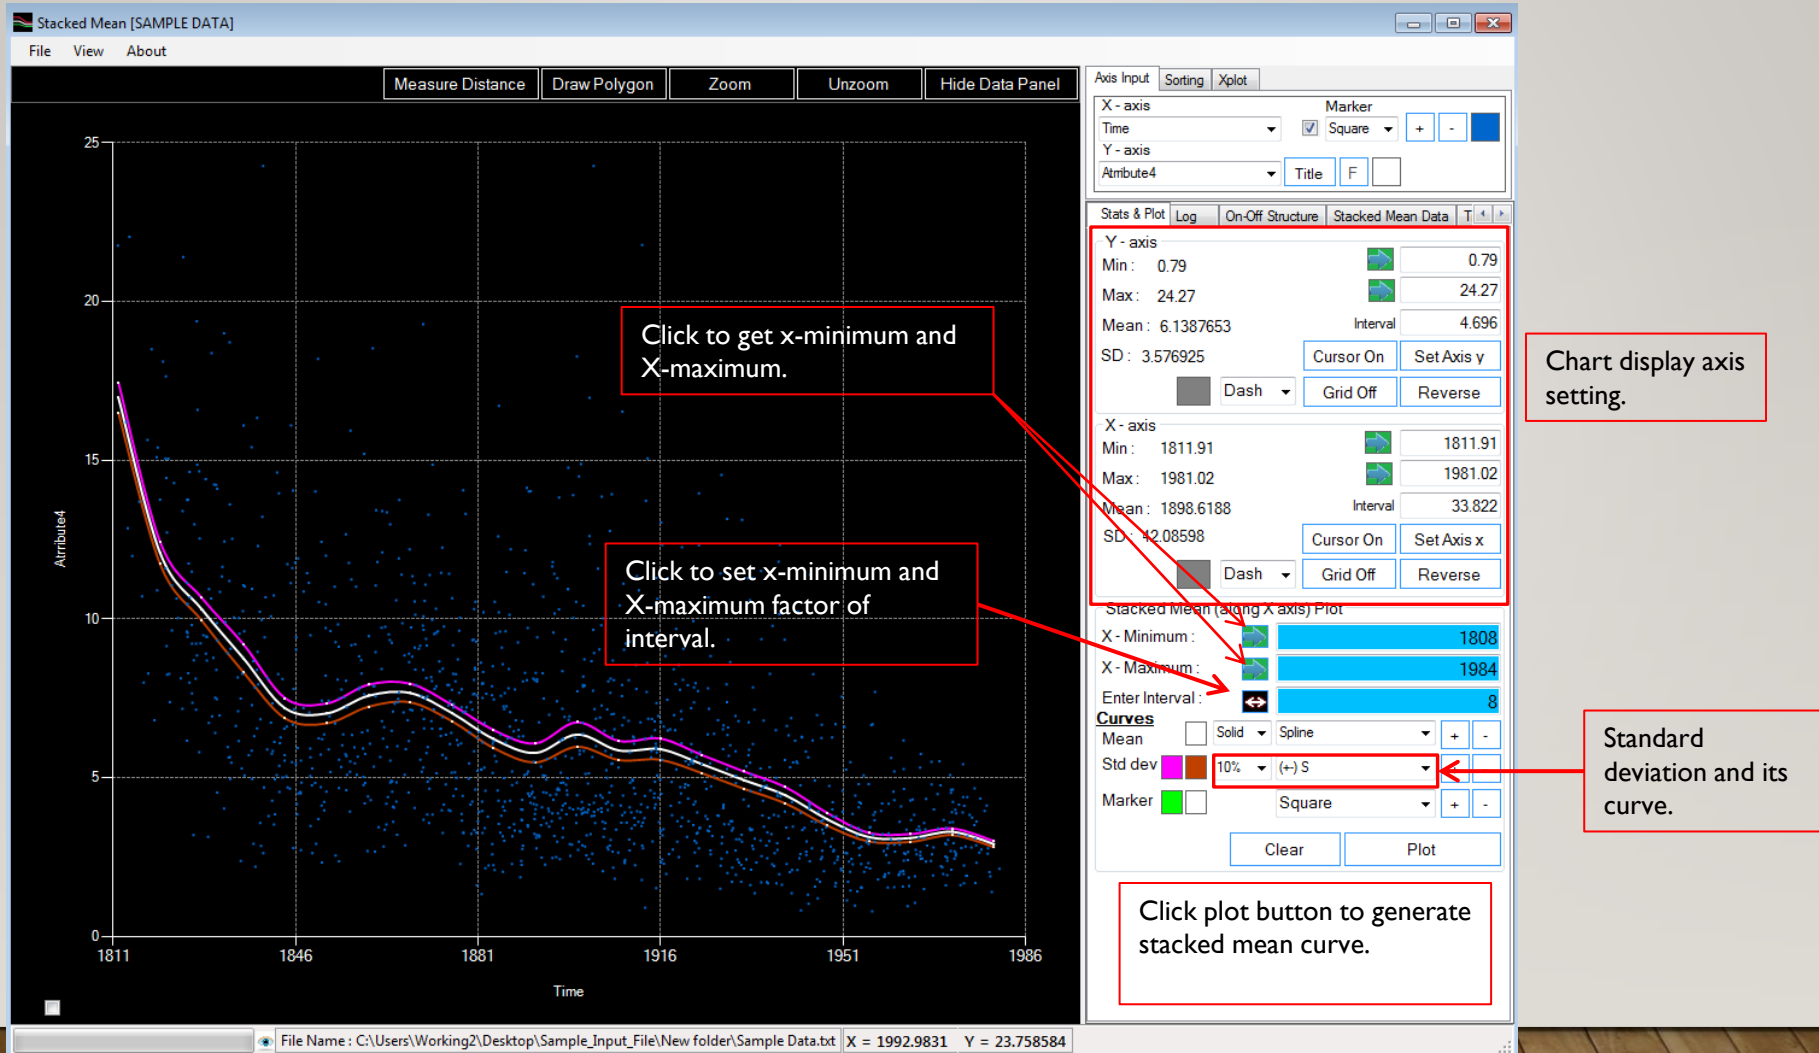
Stacked Mean [SAMPLE DATA]

File View About

Measure Distance | Draw Polygon | Zoom | Unzoom | Hide Data Panel

25
20
15
10
5
0
Attribute4
1811 1846 1881 1916 1951 1986
Time

Click to get x-minimum and X-maximum.

Click to set x-minimum and X-maximum factor of interval.

Axis Input | Sorting | Xplot

X - axis
Time
Marker
Square
+ -
Y - axis
Attribute4
Title F

Stats & Plot | Log | On-Off Structure | Stacked Mean Data | T

Y - axis
Min : 0.79 0.79
Max : 24.27 24.27
Mean : 6.1387653 Interval 4.696
SD : 3.576925 Cursor On Set Axis y
Dash Grid Off Reverse

X - axis
Min : 1811.91 1811.91
Max : 1981.02 1981.02
Mean : 1898.6188 Interval 33.822
SD : 42.08598 Cursor On Set Axis x
Dash Grid Off Reverse

Stacked Mean (along X axis) Plot
X - Minimum : 1808
X - Maximum : 1984
Enter Interval : 8
Curves
Mean Solid Spline + -
Std dev 10% (+) S
Marker Square + -
Clear Plot

Chart display axis setting.

Standard deviation and its curve.

Click plot button to generate stacked mean curve.

File Name : C:\Users\Working2\Desktop\Sample_Input_File\New folder\Sample Data.txt X = 1992.9831 Y = 23.758584